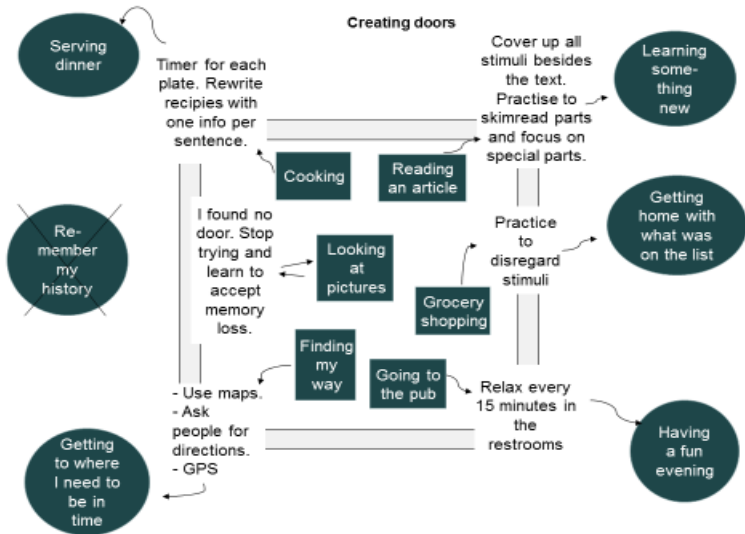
Creating doors

Serving dinner

Timer for each plate. Rewrite recipies with one info per sentence.

Cooking

Reading an article

Cover up all stimuli besides the text. Practise to skimread parts and focus on special parts.

Learning something new

Remember my history

I found no door. Stop trying and learn to accept memory loss.

Looking at pictures

Practice to disregard stimuli

Getting home with what was on the list

Grocery shopping

Finding my way

Going to the pub

- Use maps.
- Ask people for directions.
- GPS

Relax every 15 minutes in the restrooms

Having a fun evening

Getting to where I need to be in time